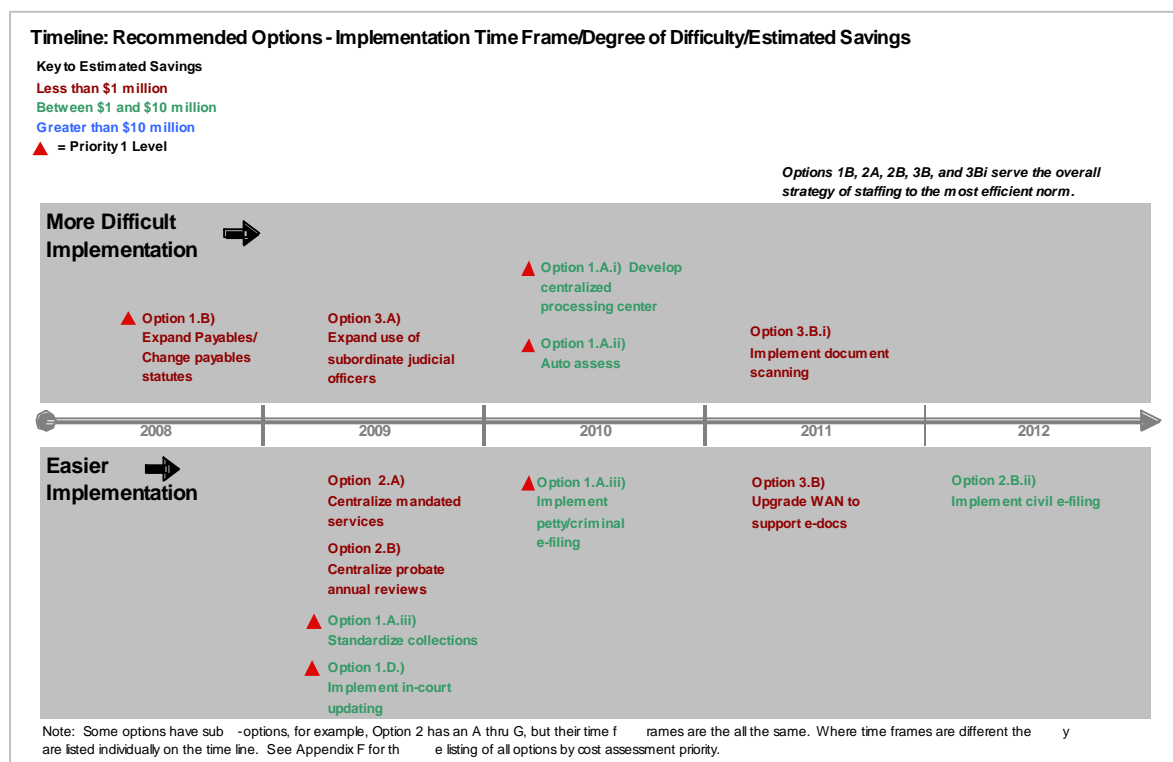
Timeline: Recommended Options - Implementation Time Frame/Degree of Difficulty/Estimated Savings

Key to Estimated Savings
Less than $1 million
Between $1 and $10 million
Greater than $10 million
= Priority 1 Level

Options 1B, 2A, 2B, 3B, and 3Bi serve the overall strategy of staffing to the most efficient norm.

More Difficult Implementation

Option 1.B) Expand Payables/ Change payables statutes

Option 3.A) Expand use of subordinate judicial officers

Option 1.A.i) Develop centralized processing center

Option 1.A.ii) Auto assess

Option 3.B.i) Implement document scanning

2008 | 2009 | 2010 | 2011 | 2012

Easier Implementation

Option 2.A) Centralize mandated services

Option 2.B) Centralize probate annual reviews

Option 1.A.iii) Standardize collections

Option 1.D.) Implement in-court updating

Option 1.A.iii) Implement petty/criminal e-filing

Option 3.B) Upgrade WAN to support e-docs

Option 2.B.ii) Implement civil e-filing

Note: Some options have sub -options, for example, Option 2 has an A thru G, but their time f rames are the all the same. Where time frames are different the y are listed individually on the time line. See Appendix F for th e listing of all options by cost assessment priority.